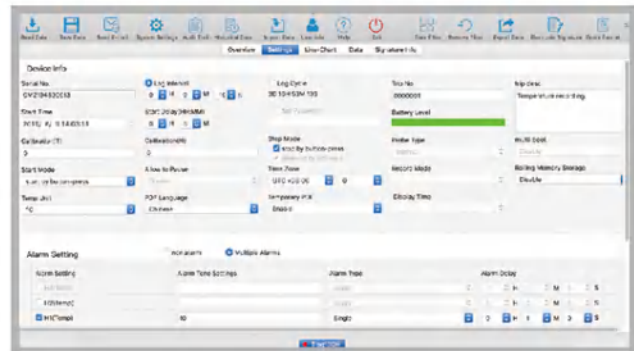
Read Data Save Data Send E-mail System Settings Audit Trail Historical Data Import Data Language Help Exit Data Filter Remove Filter Export Data Electronic Signature Quick Report

Overview Settings Line Chart Data Signature Info

Device Info

Serial No
GV21045300013

Log Interval
0 H 0 M 10 S

Log Cycle
30 10:45:53M 13S

Trip No
00000001

Trip Desc
Temperature recording

Start Time
2021/ 4/ 5 14:05:13

Start Delay(HH:MM)
0 H 0 M

Battery Level

Calibration(T)
0

Calibration(H)
0

Stop Mode
Stop by button press
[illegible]

Probe type
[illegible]

Multi Seal
Disable

Start Mode
Button for long-press

Allow to Pause
Disable

Time Zone
UTC +08:00 0

Record Mode

Rolling Memory Storage
Disable

Temp Unit
°C

PDF Language
Chinese

Temporary PDF
Enable

Display Time

Alarm Setting

Single Alarm Multiple Alarms

| Alarm Setting | Alarm Tone Settings | Alarm Type | Alarm Delay |
|---|---|---|---|
| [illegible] | | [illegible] | H M S |
| H1(Temp) | | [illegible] | H M S |
| H1(Temp) | 40 | Single | 0 H 1 M 0 S |

Save Config